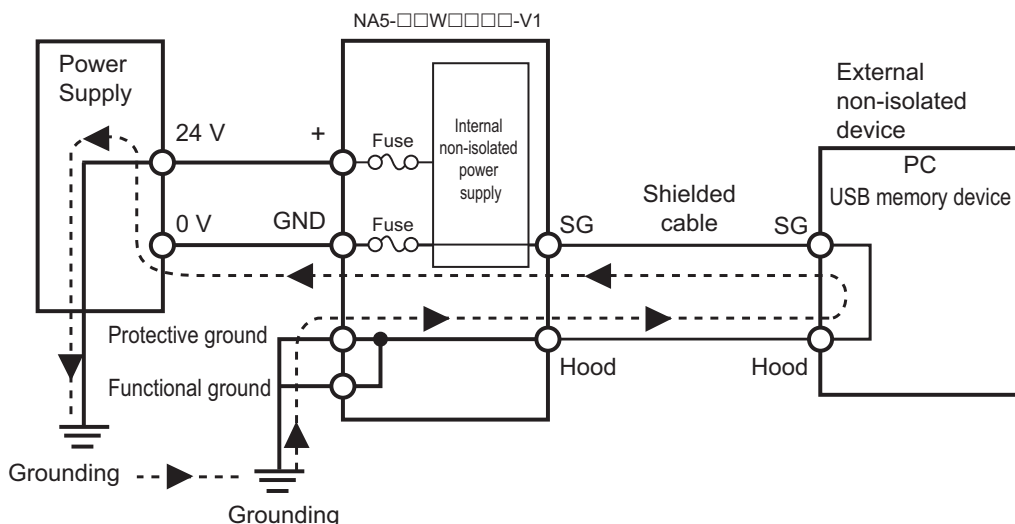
NA5-□□W□□□□-V1

Power Supply

24 V

0 V

+

GND

Fuse

Fuse

Internal non-isolated power supply

SG

External non-isolated device

PC

USB memory device

Shielded cable

SG

Protective ground

Functional ground

Hood

Hood

Grounding

Grounding